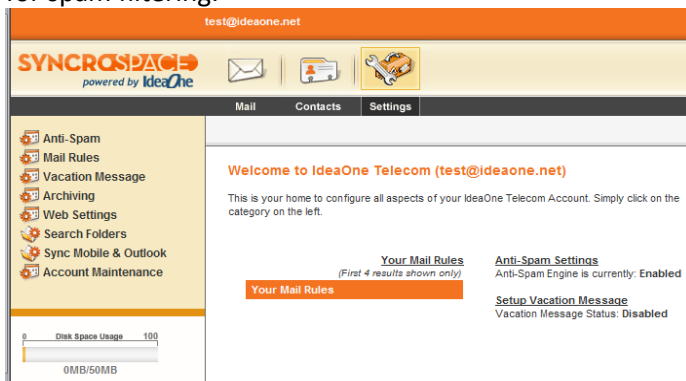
for spam filtering.

test@ideaone.net

SYNCROSPACE
powered by IdeaOne

Mail
Contacts
Settings

Anti-Spam
Mail Rules
Vacation Message
Archiving
Web Settings
Search Folders
Sync Mobile & Outlook
Account Maintenance

0 Disk Space Usage 100
0MB/50MB

Welcome to IdeaOne Telecom (test@ideaone.net)

This is your home to configure all aspects of your IdeaOne Telecom Account. Simply click on the category on the left.

Your Mail Rules
(First 4 results shown only)
Your Mail Rules

Anti-Spam Settings
Anti-Spam Engine is currently: Enabled

Setup Vacation Message
Vacation Message Status: Disabled